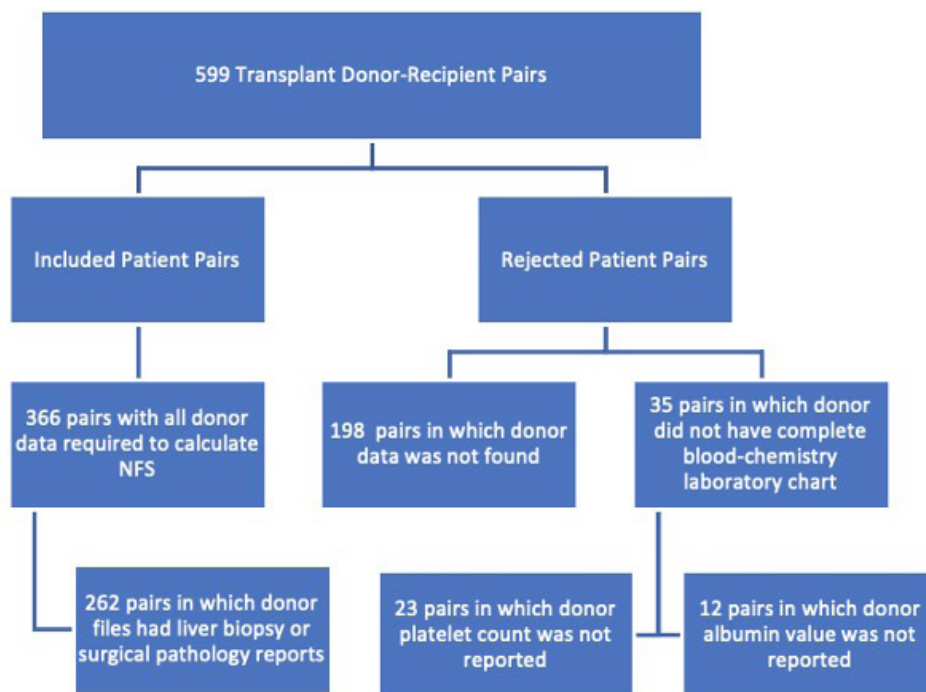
599 Transplant Donor-Recipient Pairs

Included Patient Pairs

Rejected Patient Pairs

366 pairs with all donor data required to calculate NFS

198 pairs in which donor data was not found

35 pairs in which donor did not have complete blood-chemistry laboratory chart

262 pairs in which donor files had liver biopsy or surgical pathology reports

23 pairs in which donor platelet count was not reported

12 pairs in which donor albumin value was not reported